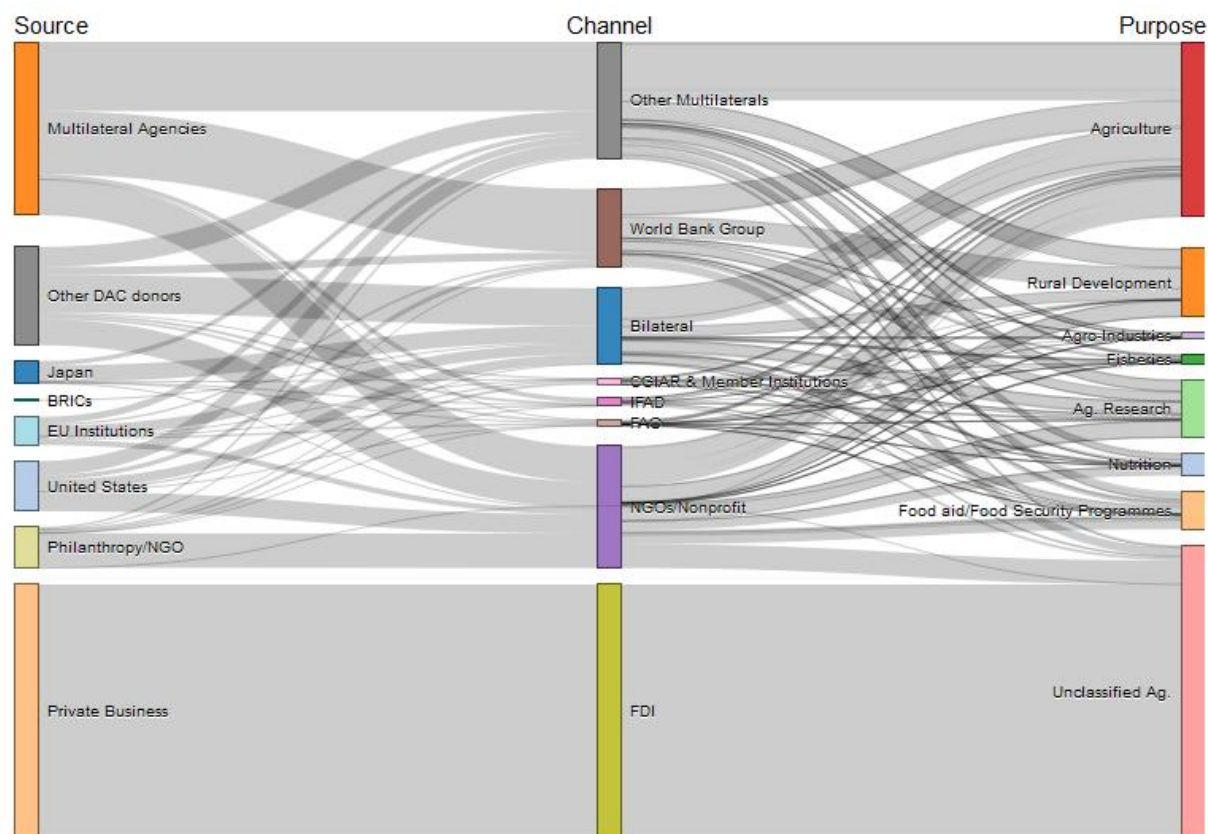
Source

Channel

Purpose

Multilateral Agencies

Other DAC donors

Japan

BRICs

EU Institutions

United States

Philanthropy/NGO

Private Business

Other Multilaterals

World Bank Group

Bilateral

CGIAR & Member Institutions

IFAD

FAO

NGOs/Nonprofit

FDI

Agriculture

Rural Development

Agro-Industries

Fisheries

Ag. Research

Nutrition

Food aid/Food Security Programmes

Unclassified Ag.